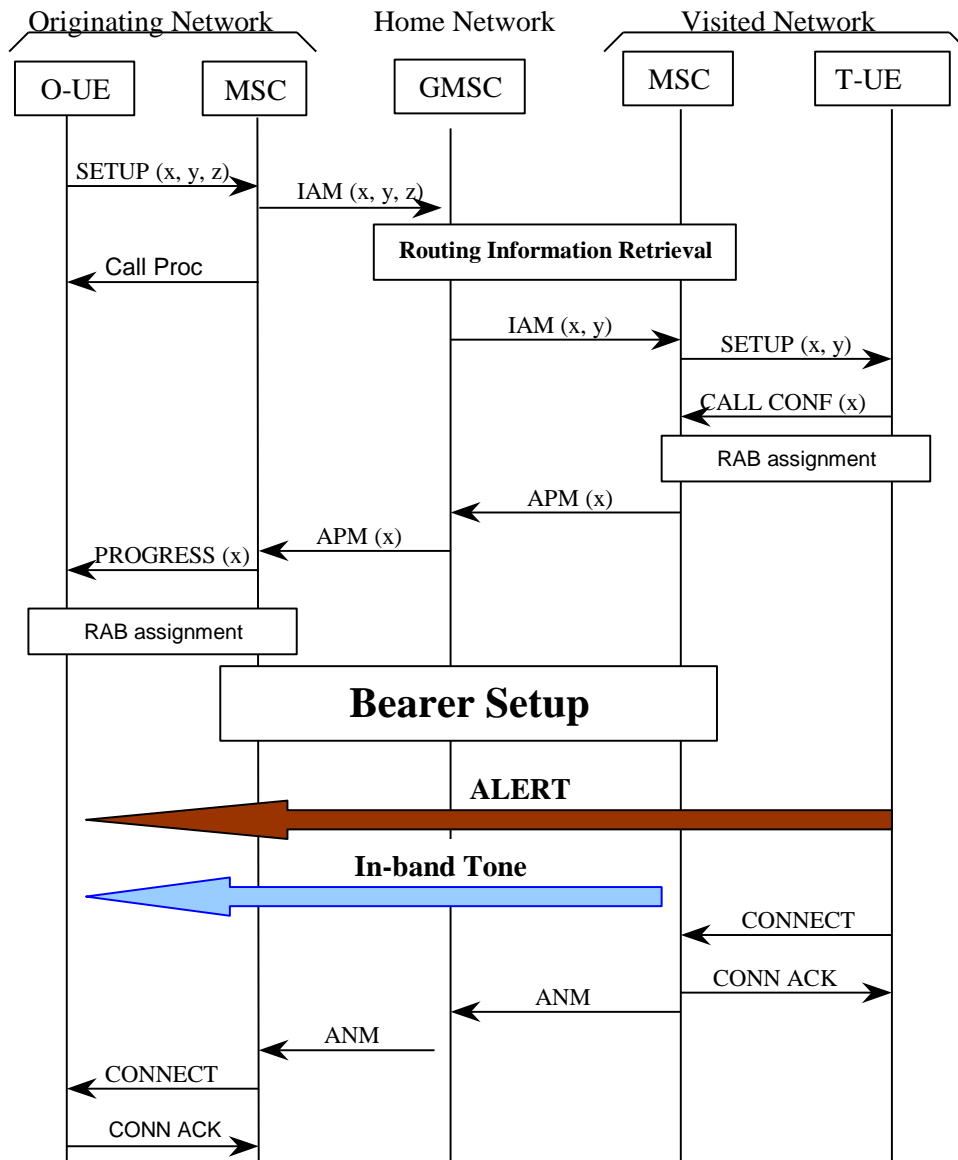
Originating Network
Home Network
Visited Network

O-UE
MSC
GMSC
MSC
T-UE

SETUP (x, y, z)
IAM (x, y, z)
Routing Information Retrieval
Call Proc
IAM (x, y)
SETUP (x, y)
CALL CONF (x)
RAB assignment
APM (x)
APM (x)
PROGRESS (x)
RAB assignment
Bearer Setup
ALERT
In-band Tone
CONNECT
CONN ACK
ANM
ANM
CONNECT
CONN ACK